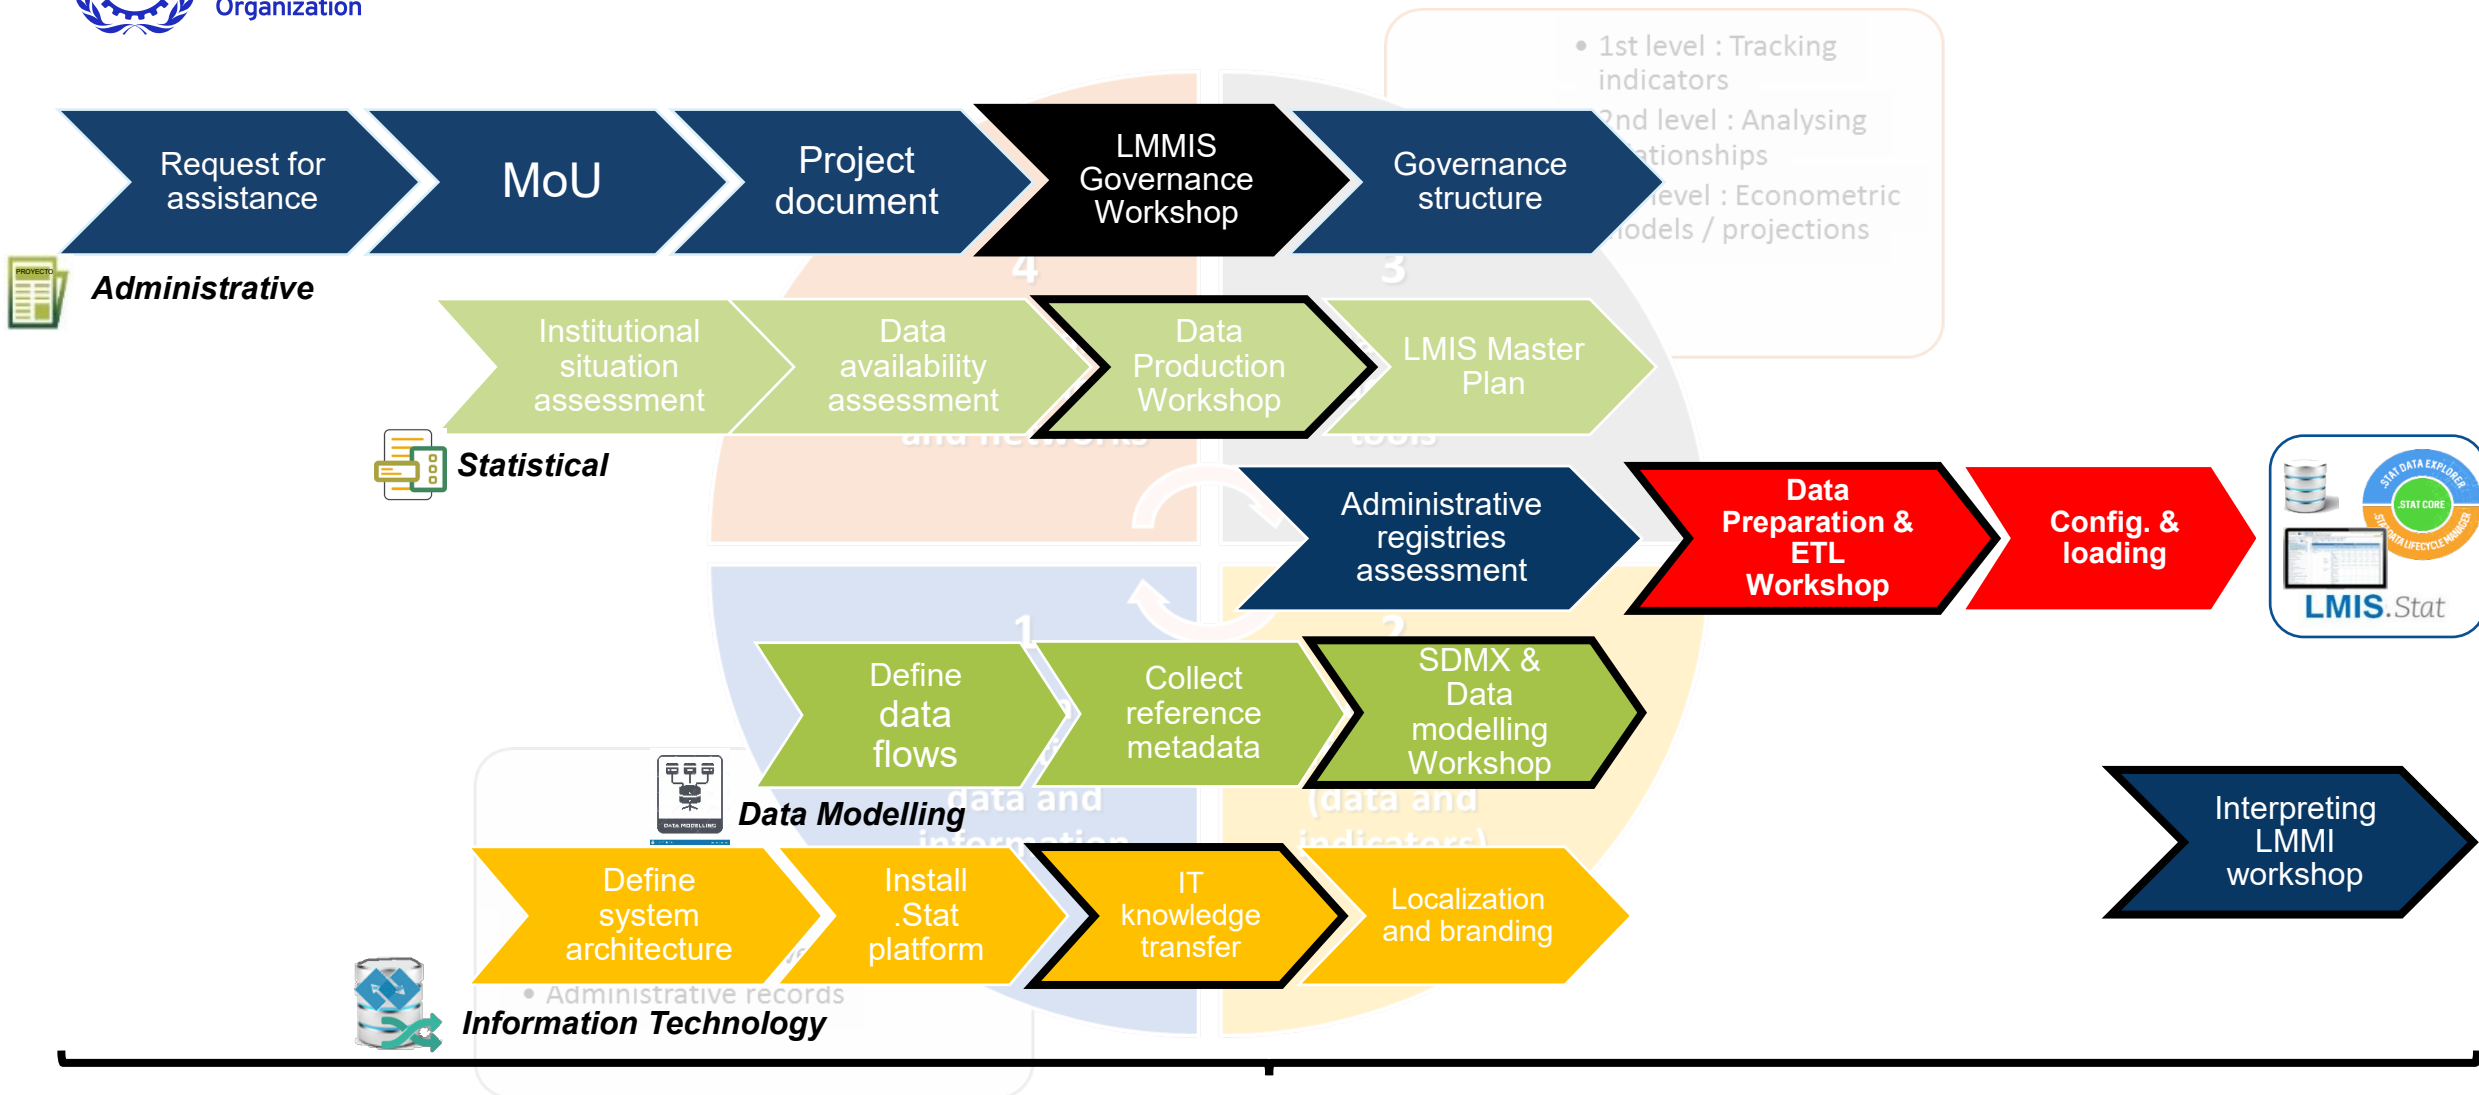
Organization

• 1st level : Tracking indicators
2nd level : Analysing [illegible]ationships
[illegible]level : Econometric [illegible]odels / projections

Request for assistance

MoU

Project document

LMMIS Governance Workshop

Governance structure

PROYECTO

Administrative

Institutional situation assessment

Data availability assessment

Data Production Workshop

LMIS Master Plan

Statistical

Administrative registries assessment

Data Preparation & ETL Workshop

Config. & loading

STAT DATA EXPLORER
STAT CORE
STAT DATA LIFECYCLE MANAGER
LMIS.Stat

Define data flows

Collect reference metadata

SDMX & Data modelling Workshop

DATA MODELLING

Data Modelling

Interpreting LMMI workshop

Define system architecture

Install .Stat platform

IT knowledge transfer

Localization and branding

• Administrative records

Information Technology